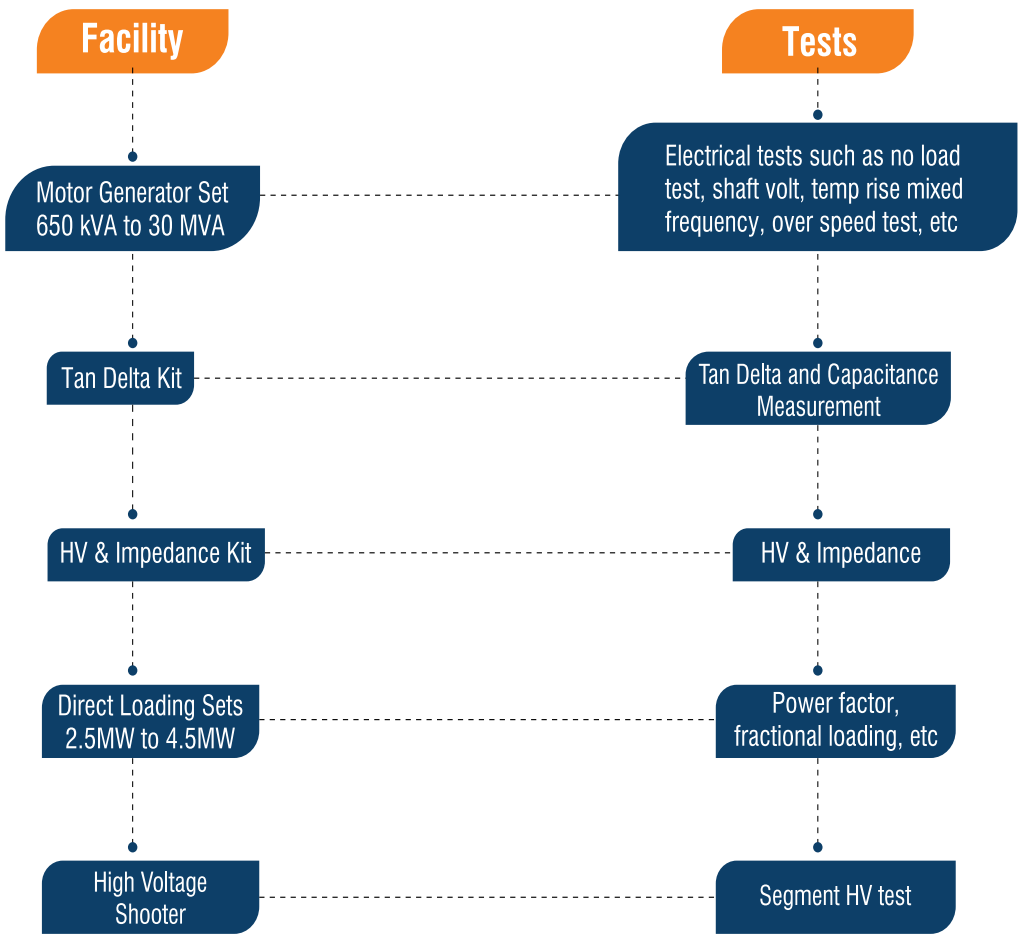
Facility

Tests

Motor Generator Set 650 kVA to 30 MVA

Electrical tests such as no load test, shaft volt, temp rise mixed frequency, over speed test, etc

Tan Delta Kit

Tan Delta and Capacitance Measurement

HV & Impedance Kit

HV & Impedance

Direct Loading Sets 2.5MW to 4.5MW

Power factor, fractional loading, etc

High Voltage Shooter

Segment HV test